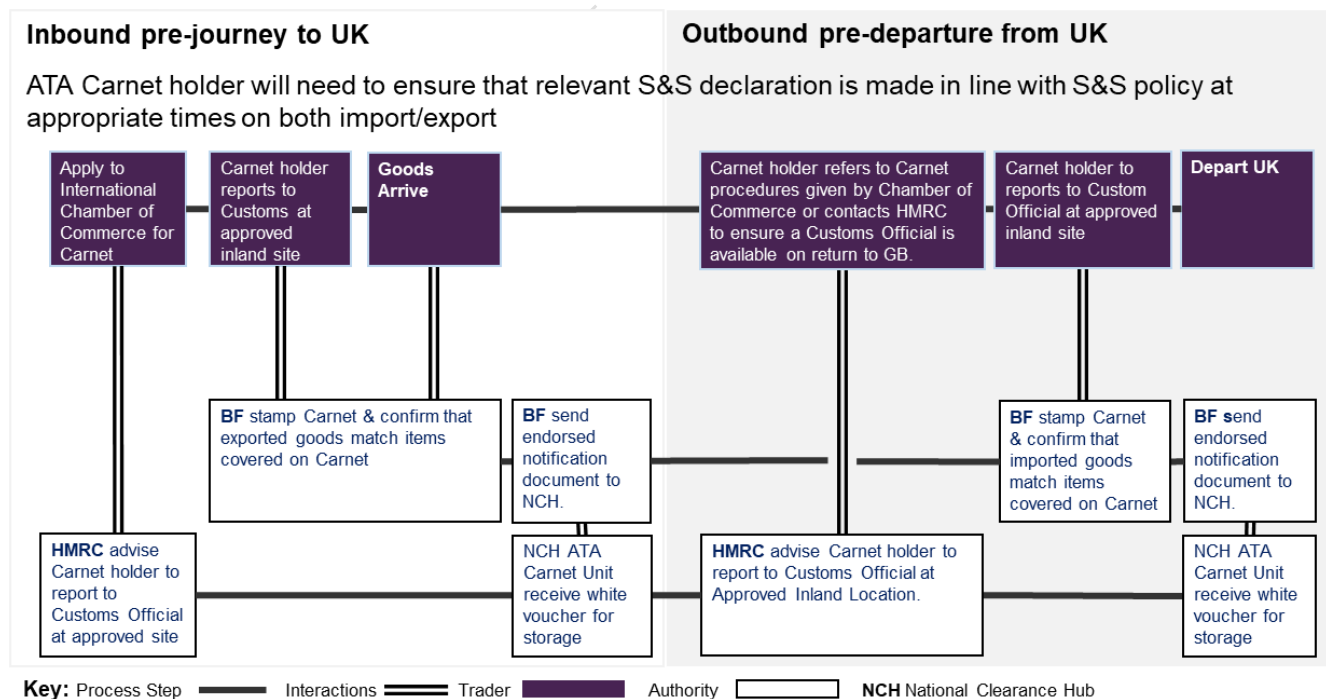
Inbound pre-journey to UK

Outbound pre-departure from UK

ATA Carnet holder will need to ensure that relevant S&S declaration is made in line with S&S policy at appropriate times on both import/export

Apply to International Chamber of Commerce for Carnet

Carnet holder reports to Customs at approved inland site

Goods Arrive

Carnet holder refers to Carnet procedures given by Chamber of Commerce or contacts HMRC to ensure a Customs Official is available on return to GB.

Carnet holder to reports to Custom Official at approved inland site

Depart UK

BF stamp Carnet & confirm that exported goods match items covered on Carnet

BF send endorsed notification document to NCH.

BF stamp Carnet & confirm that imported goods match items covered on Carnet

BF send endorsed notification document to NCH.

HMRC advise Carnet holder to report to Customs Official at approved site

NCH ATA Carnet Unit receive white voucher for storage

HMRC advise Carnet holder to report to Customs Official at Approved Inland Location.

NCH ATA Carnet Unit receive white voucher for storage

Key: Process Step Interactions Trader Authority NCH National Clearance Hub